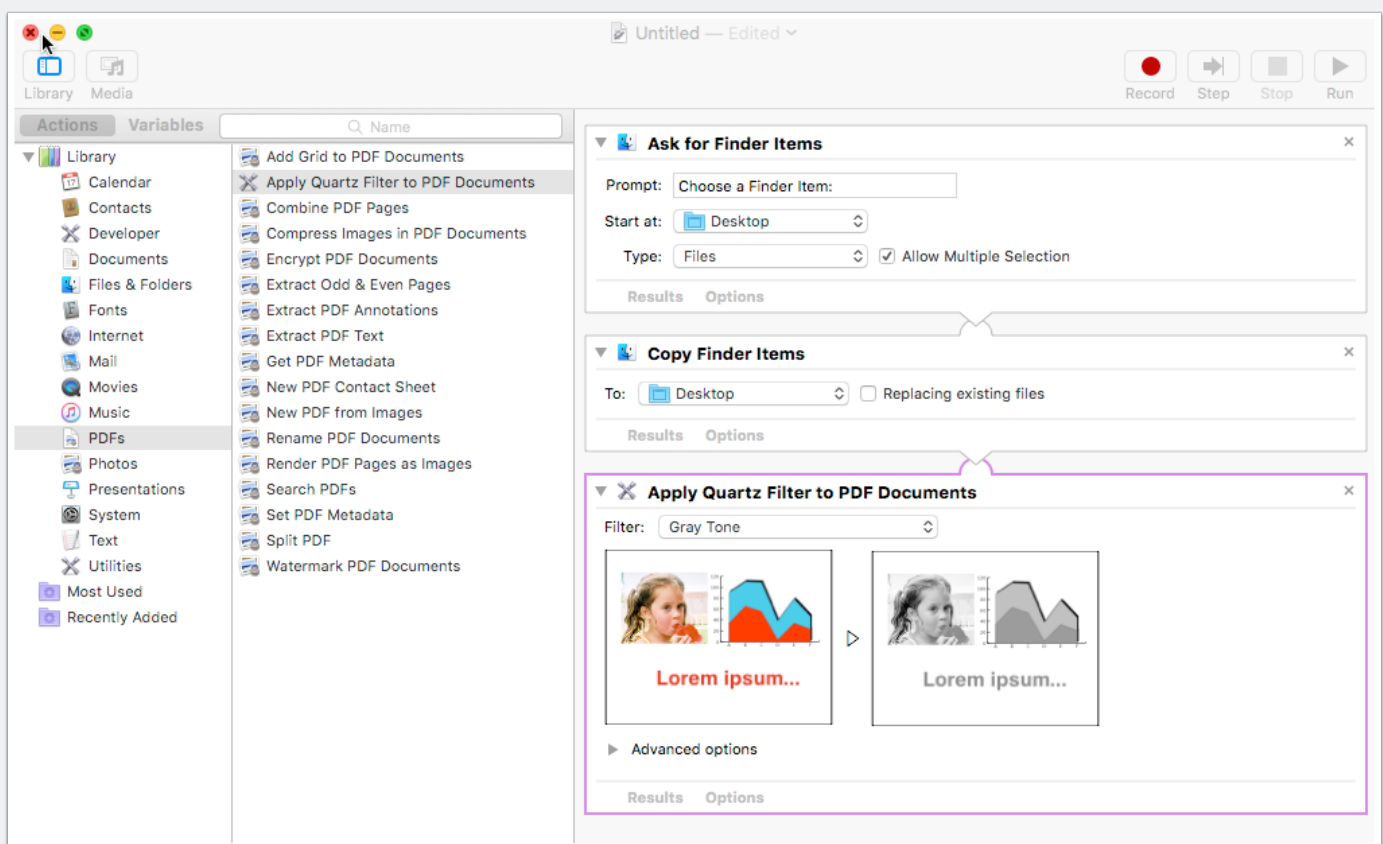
Untitled — Edited

Library Media

Record Step Stop Run

Actions Variables

Name

Library
Calendar
Contacts
Developer
Documents
Files & Folders
Fonts
Internet
Mail
Movies
Music
PDFs
Photos
Presentations
System
Text
Utilities
Most Used
Recently Added

Add Grid to PDF Documents
Apply Quartz Filter to PDF Documents
Combine PDF Pages
Compress Images in PDF Documents
Encrypt PDF Documents
Extract Odd & Even Pages
Extract PDF Annotations
Extract PDF Text
Get PDF Metadata
New PDF Contact Sheet
New PDF from Images
Rename PDF Documents
Render PDF Pages as Images
Search PDFs
Set PDF Metadata
Split PDF
Watermark PDF Documents

Ask for Finder Items

Prompt: Choose a Finder Item:

Start at: Desktop

Type: Files

Allow Multiple Selection

Results Options

Copy Finder Items

To: Desktop

Replacing existing files

Results Options

Apply Quartz Filter to PDF Documents

Filter: Gray Tone

Lorem ipsum...

Lorem ipsum...

Advanced options

Results Options